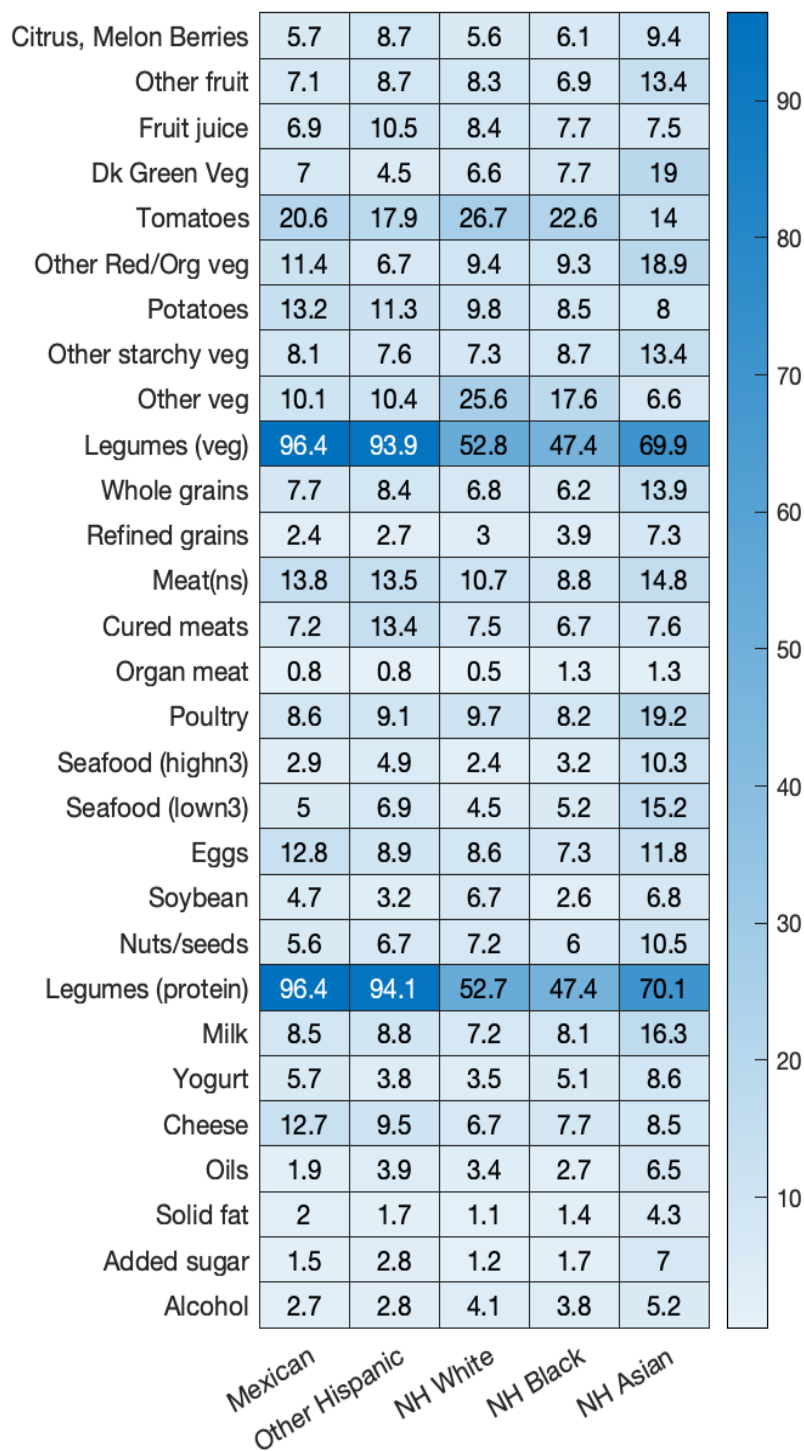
| | Mexican | Other Hispanic | NH White | NH Black | NH Asian |
|---|---|---|---|---|---|
| Citrus, Melon Berries | 5.7 | 8.7 | 5.6 | 6.1 | 9.4 |
| Other fruit | 7.1 | 8.7 | 8.3 | 6.9 | 13.4 |
| Fruit juice | 6.9 | 10.5 | 8.4 | 7.7 | 7.5 |
| Dk Green Veg | 7 | 4.5 | 6.6 | 7.7 | 19 |
| Tomatoes | 20.6 | 17.9 | 26.7 | 22.6 | 14 |
| Other Red/Org veg | 11.4 | 6.7 | 9.4 | 9.3 | 18.9 |
| Potatoes | 13.2 | 11.3 | 9.8 | 8.5 | 8 |
| Other starchy veg | 8.1 | 7.6 | 7.3 | 8.7 | 13.4 |
| Other veg | 10.1 | 10.4 | 25.6 | 17.6 | 6.6 |
| Legumes (veg) | 96.4 | 93.9 | 52.8 | 47.4 | 69.9 |
| Whole grains | 7.7 | 8.4 | 6.8 | 6.2 | 13.9 |
| Refined grains | 2.4 | 2.7 | 3 | 3.9 | 7.3 |
| Meat(ns) | 13.8 | 13.5 | 10.7 | 8.8 | 14.8 |
| Cured meats | 7.2 | 13.4 | 7.5 | 6.7 | 7.6 |
| Organ meat | 0.8 | 0.8 | 0.5 | 1.3 | 1.3 |
| Poultry | 8.6 | 9.1 | 9.7 | 8.2 | 19.2 |
| Seafood (highn3) | 2.9 | 4.9 | 2.4 | 3.2 | 10.3 |
| Seafood (lown3) | 5 | 6.9 | 4.5 | 5.2 | 15.2 |
| Eggs | 12.8 | 8.9 | 8.6 | 7.3 | 11.8 |
| Soybean | 4.7 | 3.2 | 6.7 | 2.6 | 6.8 |
| Nuts/seeds | 5.6 | 6.7 | 7.2 | 6 | 10.5 |
| Legumes (protein) | 96.4 | 94.1 | 52.7 | 47.4 | 70.1 |
| Milk | 8.5 | 8.8 | 7.2 | 8.1 | 16.3 |
| Yogurt | 5.7 | 3.8 | 3.5 | 5.1 | 8.6 |
| Cheese | 12.7 | 9.5 | 6.7 | 7.7 | 8.5 |
| Oils | 1.9 | 3.9 | 3.4 | 2.7 | 6.5 |
| Solid fat | 2 | 1.7 | 1.1 | 1.4 | 4.3 |
| Added sugar | 1.5 | 2.8 | 1.2 | 1.7 | 7 |
| Alcohol | 2.7 | 2.8 | 4.1 | 3.8 | 5.2 |

90
80
70
60
50
40
30
20
10